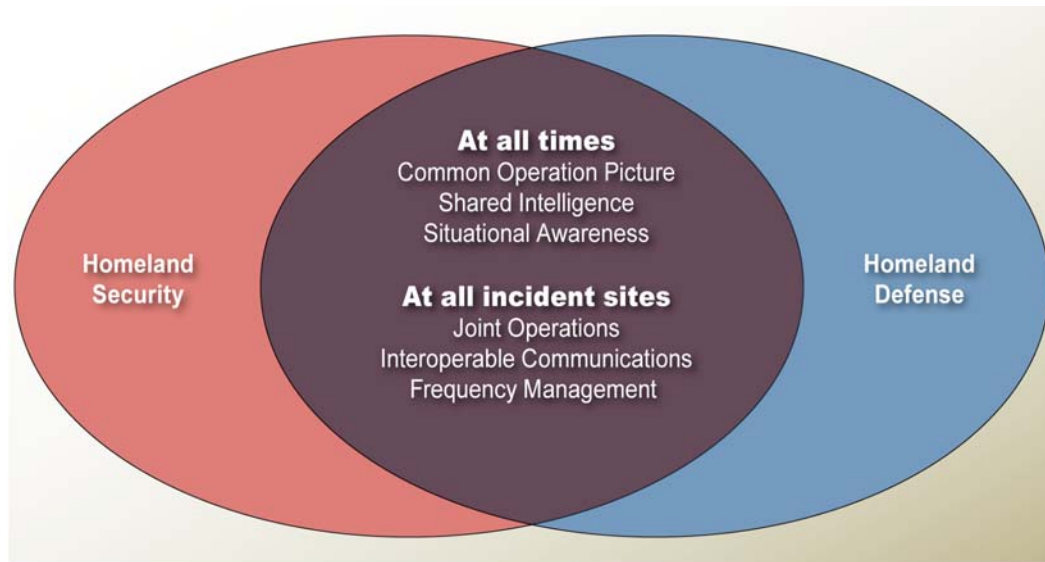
Homeland Security

At all times
Common Operation Picture
Shared Intelligence
Situational Awareness

At all incident sites
Joint Operations
Interoperable Communications
Frequency Management

Homeland Defense